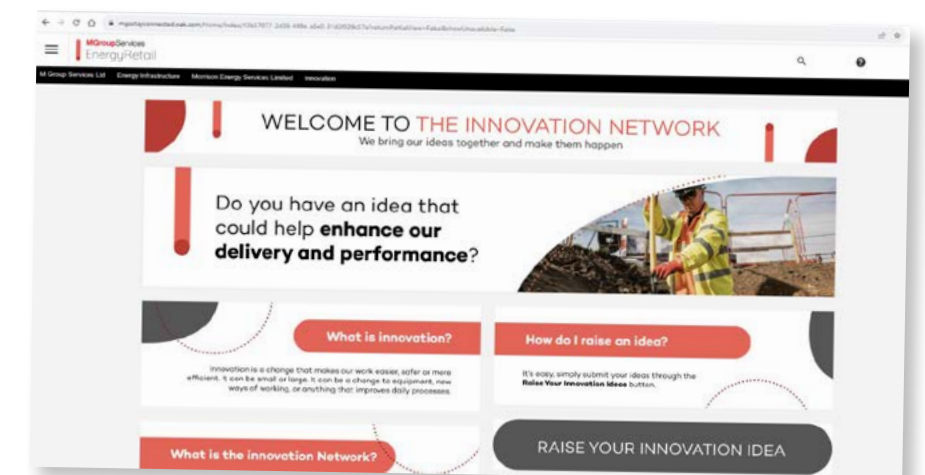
mgroupconnected.oak.com/home/index/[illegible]

MGroupServices
EnergyRetail

M Group Services Ltd Energy Infrastructure Morrison Energy Services Limited Innovation

WELCOME TO THE INNOVATION NETWORK
We bring our ideas together and make them happen

Do you have an idea that could help enhance our delivery and performance?

What is innovation?

Innovation is a change that makes our work easier, safer or more efficient. It can be small or large. It can be a change to equipment, new ways of working, or anything that improves daily processes.

How do I raise an idea?

It's easy, simply submit your ideas through the Raise Your Innovation Ideas button.

What is the innovation Network?

RAISE YOUR INNOVATION IDEA